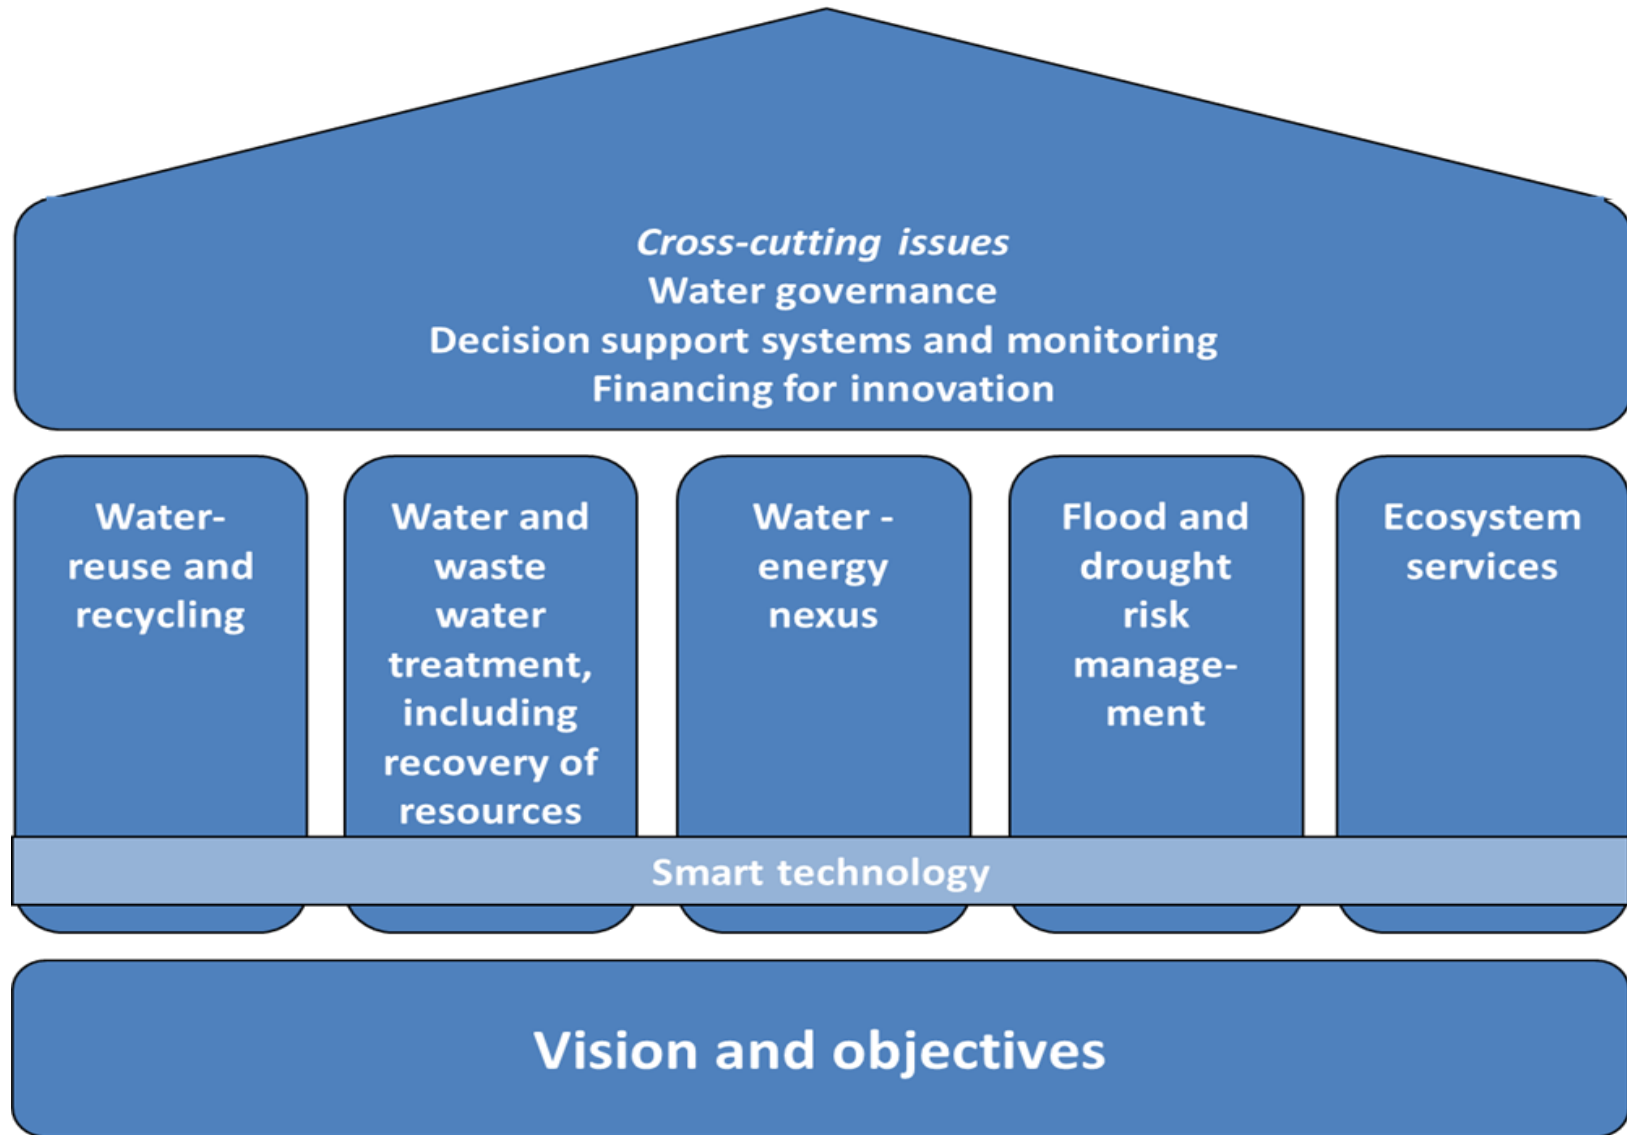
*Cross-cutting issues*
Water governance
Decision support systems and monitoring
Financing for innovation

Water-reuse and recycling

Water and waste water treatment, including recovery of resources

Water - energy nexus

Flood and drought risk management

Ecosystem services

Smart technology

Vision and objectives